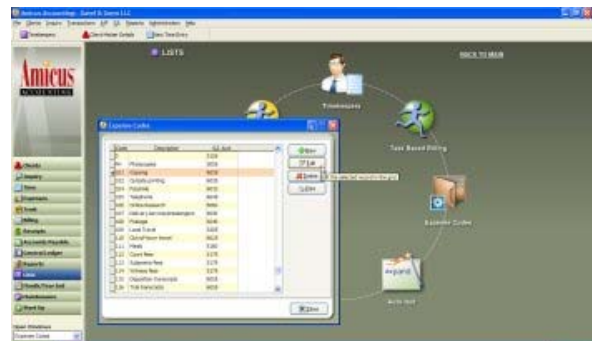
Amicus Accounting - Daniel & Sons LLC

File Clients Inquiry Transactions A/P GL Reports Administration Help

Timekeepers Client Matter Details New Time Entry

Amicus ACCOUNTING

LISTS

BACK TO MAIN

Timekeepers

Task Based Billing

Expense Codes

Auto text

Clients

Inquiry

Time

Expenses

Trust

Billing

Receipts

Accounts Payable

General Ledger

Reports

Lists

Month/Year End

Maintenance

Start Up

Open Windows

Expense Codes

Expense Codes

| Code | Description | GL Acct |
|---|---|---|
| 1 | | 5104 |
| 4c | Photocopies | 5015 |
| 001 | Copying | 5015 |
| 002 | Outside printing | 5015 |
| 003 | Postage | 5015 |
| 004 | Telephone | 5018 |
| 005 | Online Research | 5050 |
| 007 | Delivery services/messengers | 5020 |
| 008 | Postage | 5018 |
| 009 | Local Travel | 5355 |
| 010 | Out-of-town travel | 5025 |
| 011 | Meals | 5160 |
| 012 | Court fees | 5175 |
| 013 | Subpoena fees | 5175 |
| 014 | Witness fees | 5175 |
| 015 | Deposition transcripts | 5015 |
| 016 | Trial transcripts | 5015 |

New

Edit

Delete

Edit

Delete the selected record in the grid

Close